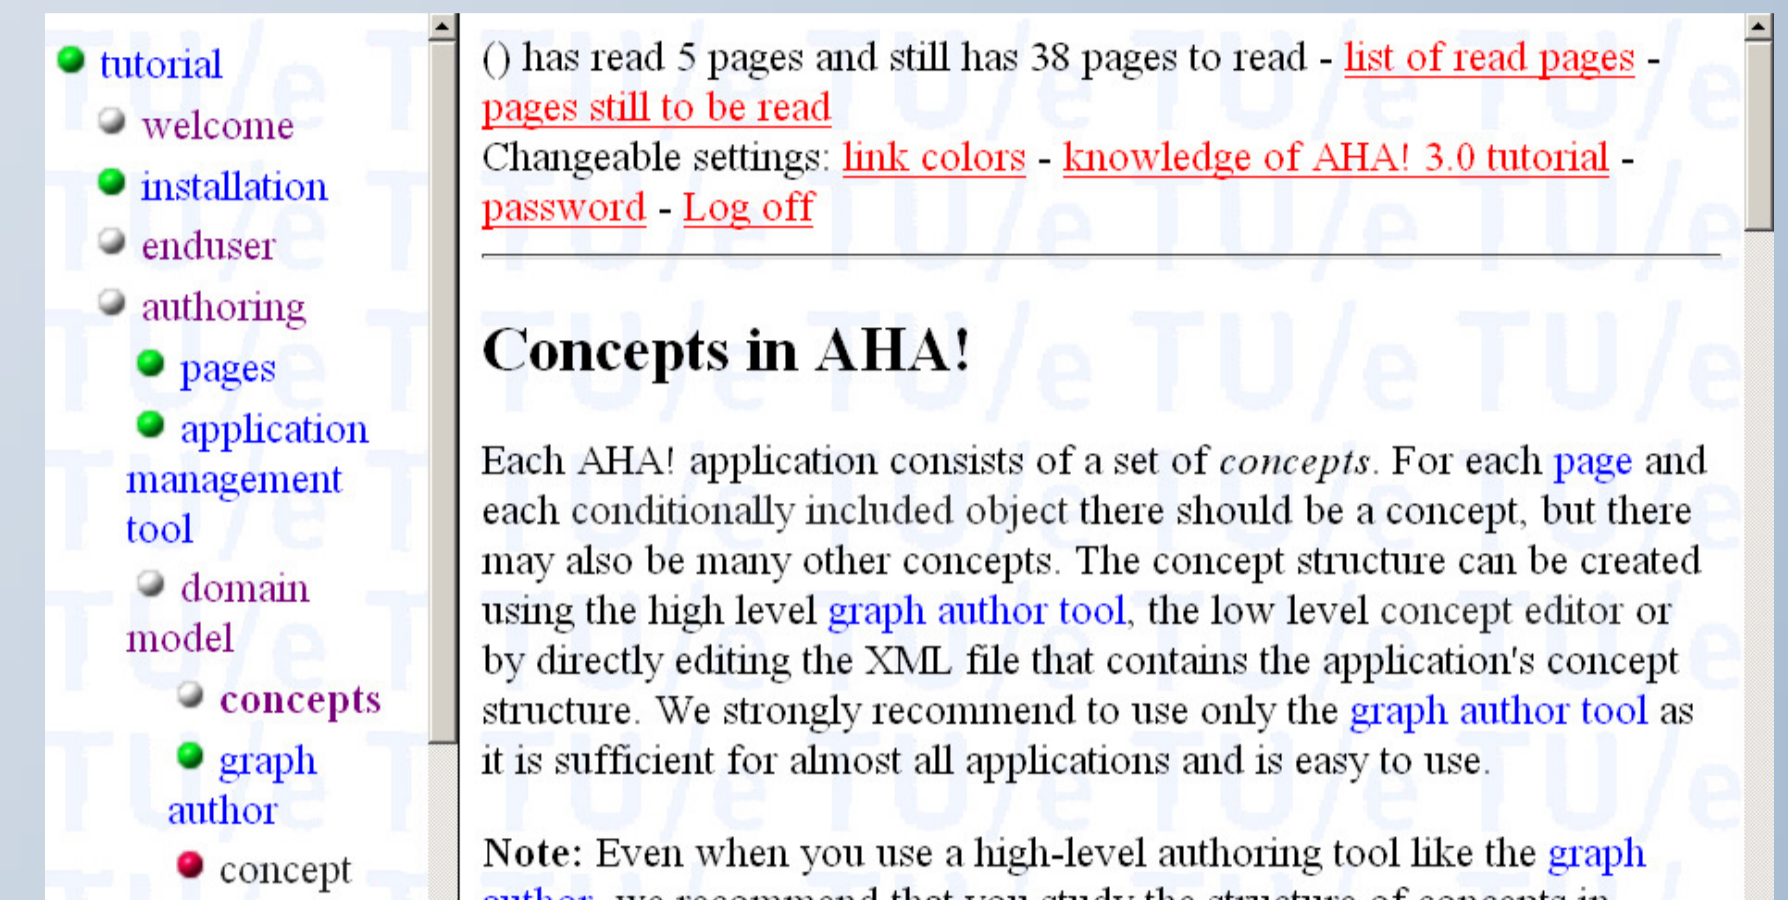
tutorial
welcome
installation
enduser
authoring
pages
application management tool
domain model
concepts
graph author
concept

() has read 5 pages and still has 38 pages to read - list of read pages - pages still to be read
Changeable settings: link colors - knowledge of AHA! 3.0 tutorial - password - Log off

Concepts in AHA!

Each AHA! application consists of a set of *concepts*. For each page and each conditionally included object there should be a concept, but there may also be many other concepts. The concept structure can be created using the high level graph author tool, the low level concept editor or by directly editing the XML file that contains the application's concept structure. We strongly recommend to use only the graph author tool as it is sufficient for almost all applications and is easy to use.

**Note:** Even when you use a high-level authoring tool like the graph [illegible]